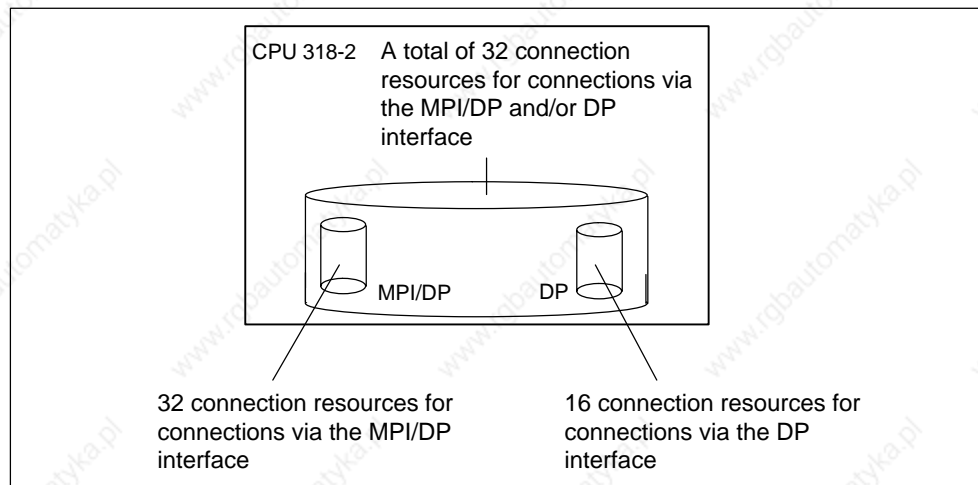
CPU 318-2 A total of 32 connection resources for connections via the MPI/DP and/or DP interface

MPI/DP

DP

32 connection resources for connections via the MPI/DP interface

16 connection resources for connections via the DP interface

www.rgbautomatyka.pl